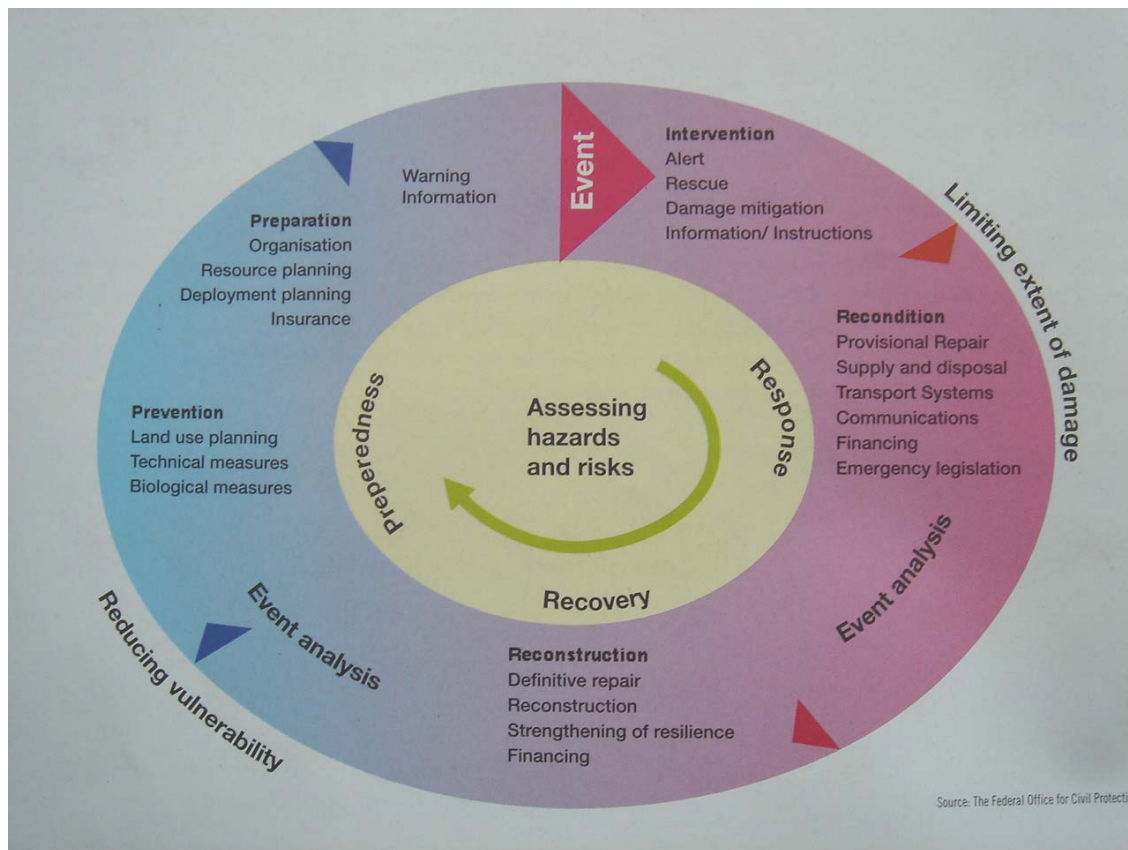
Event

Intervention
Alert
Rescue
Damage mitigation
Information/ Instructions

Limiting extent of damage

Warning
Information

Preparation
Organisation
Resource planning
Deployment planning
Insurance

Recondition
Provisional Repair
Supply and disposal
Transport Systems
Communications
Financing
Emergency legislation

Prevention
Land use planning
Technical measures
Biological measures

Preperedness

Assessing hazards and risks

Response

Recovery

Event analysis

Event analysis

Reducing vulnerability

Reconstruction
Definitive repair
Reconstruction
Strengthening of resilience
Financing

Source: The Federal Office for Civil Protecti